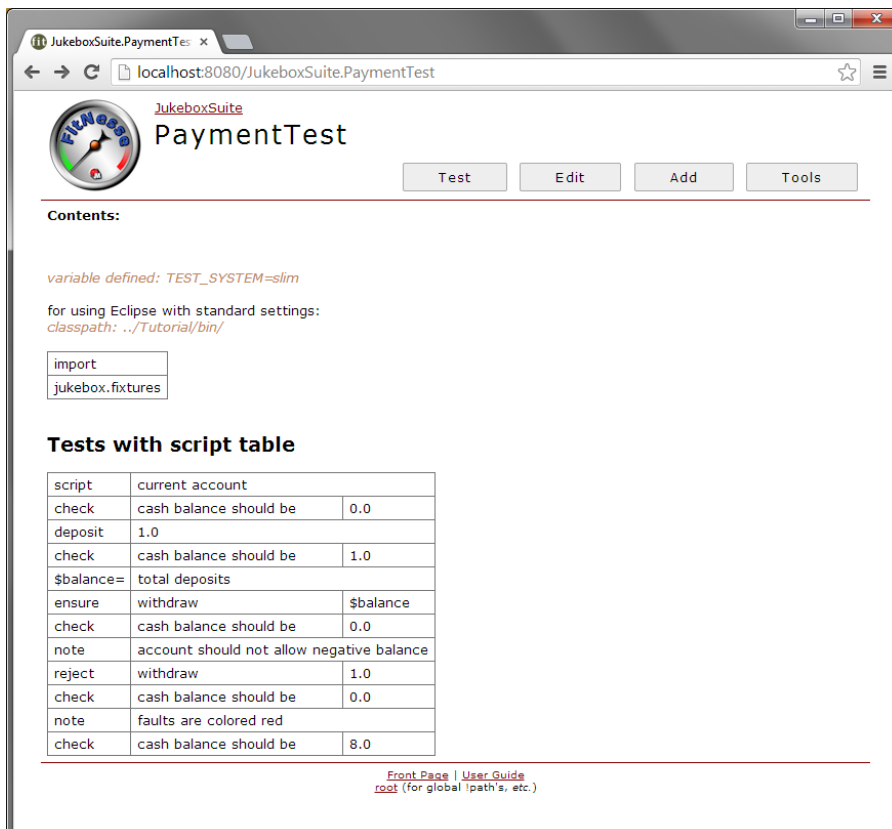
JukeboxSuite.PaymentTes ×

localhost:8080/JukeboxSuite.PaymentTest

FitNesse

JukeboxSuite

PaymentTest

Test | Edit | Add | Tools

Contents:

variable defined: TEST_SYSTEM=slim

for using Eclipse with standard settings:
classpath: ../Tutorial/bin/

| import |
|---|
| jukebox.fixtures |

Tests with script table

| script | current account | |
|---|---|---|
| check | cash balance should be | 0.0 |
| deposit | 1.0 | |
| check | cash balance should be | 1.0 |
| $balance= | total deposits | |
| ensure | withdraw | $balance |
| check | cash balance should be | 0.0 |
| note | account should not allow negative balance | |
| reject | withdraw | 1.0 |
| check | cash balance should be | 0.0 |
| note | faults are colored red | |
| check | cash balance should be | 8.0 |

Front Page | User Guide
root (for global !path's, etc.)